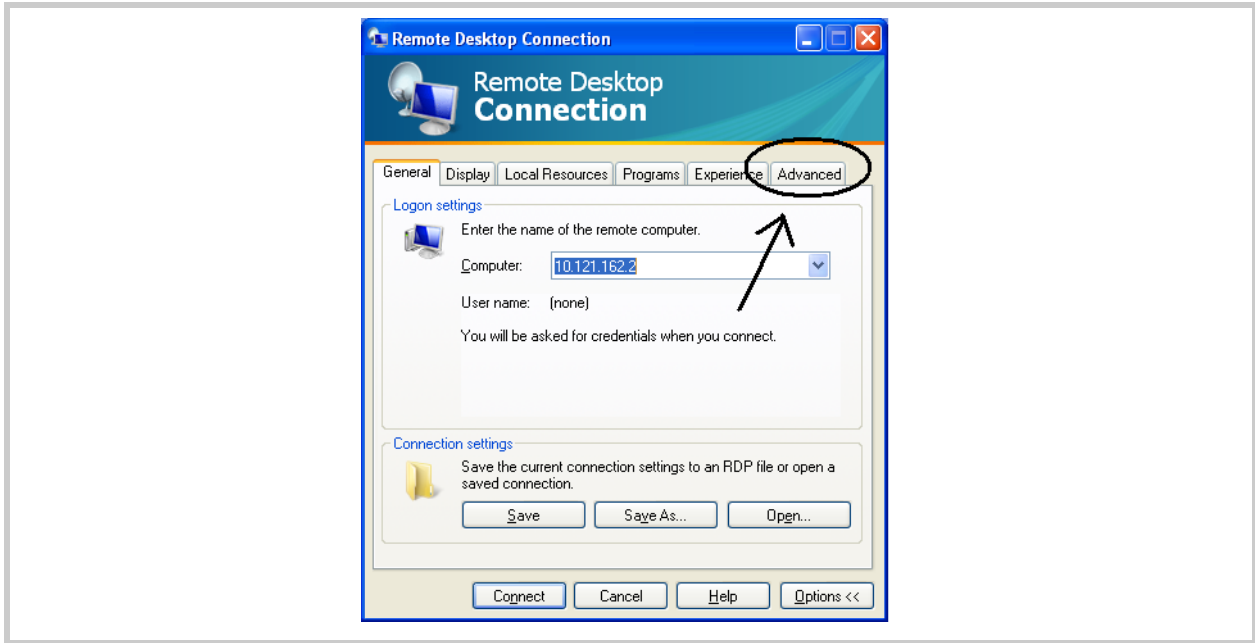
Remote Desktop Connection

Remote Desktop
Connection

General | Display | Local Resources | Programs | Experience | Advanced

Logon settings

Enter the name of the remote computer.

Computer: 10.121.162.2

User name: (none)

You will be asked for credentials when you connect.

Connection settings

Save the current connection settings to an RDP file or open a saved connection.

Save | Save As... | Open...

Connect | Cancel | Help | Options <<